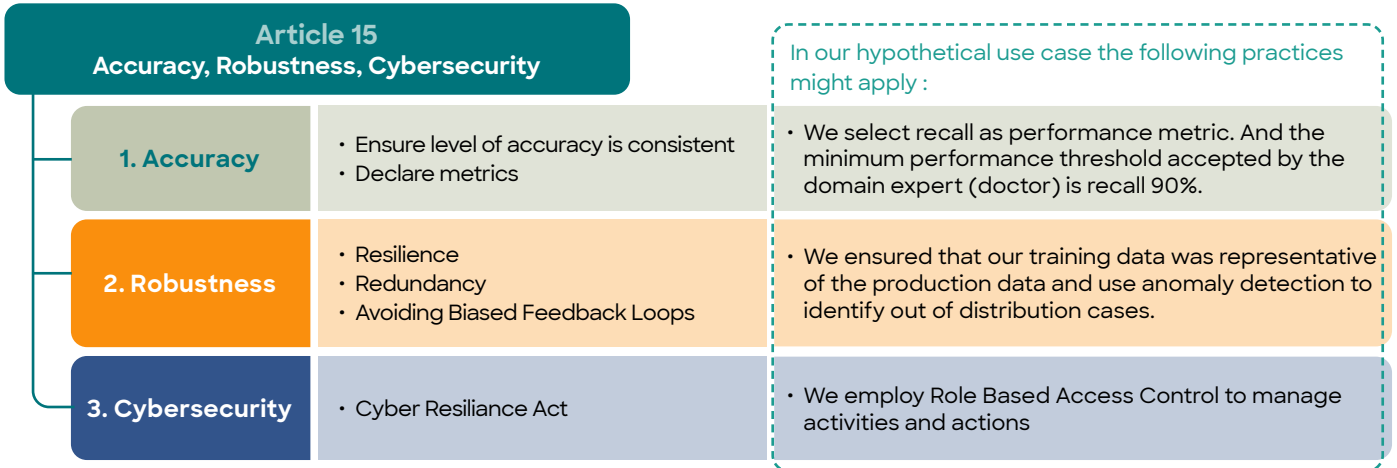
Article 15
Accuracy, Robustness, Cybersecurity

In our hypothetical use case the following practices might apply :

| | | |
|---|---|---|
| 1. Accuracy | • Ensure level of accuracy is consistent<br>• Declare metrics | • We select recall as performance metric. And the minimum performance threshold accepted by the domain expert (doctor) is recall 90%. |
| 2. Robustness | • Resilience<br>• Redundancy<br>• Avoiding Biased Feedback Loops | • We ensured that our training data was representative of the production data and use anomaly detection to identify out of distribution cases. |
| 3. Cybersecurity | • Cyber Resiliance Act | • We employ Role Based Access Control to manage activities and actions |